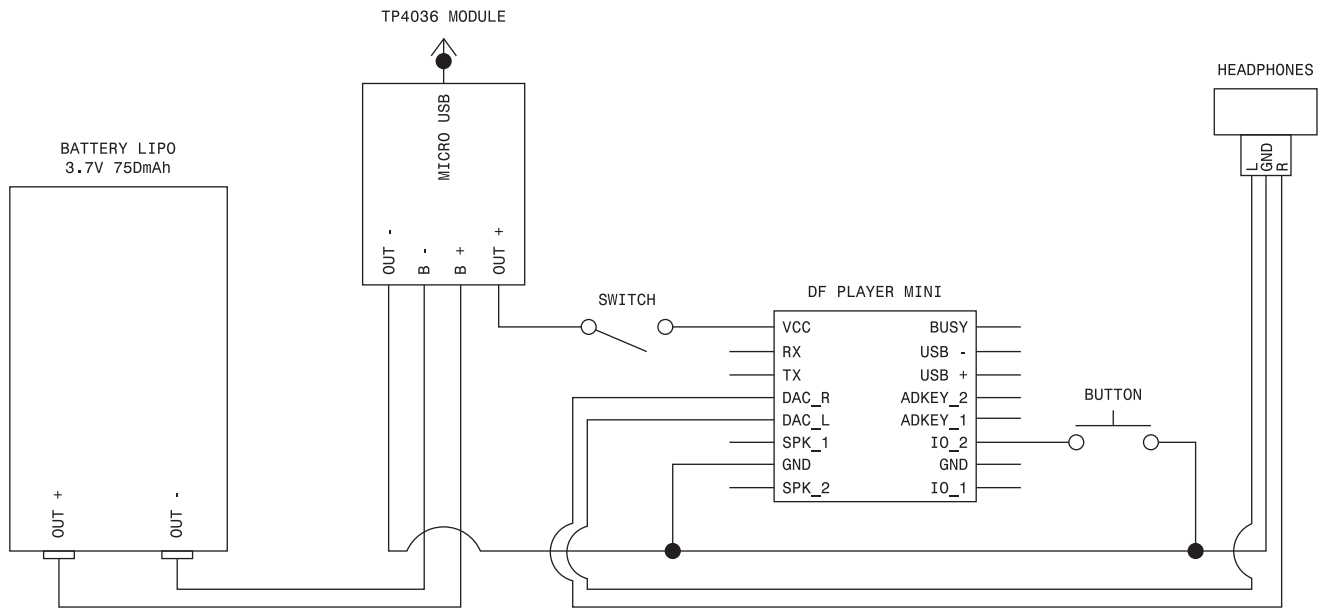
TP4036 MODULE

MICRO USB

OUT -
B -
B +
OUT +

BATTERY LIPO
3.7V 75DmAh

OUT +
OUT -

SWITCH

DF PLAYER MINI

| VCC | BUSY |
|---|---|
| RX | USB - |
| TX | USB + |
| DAC_R | ADKEY_2 |
| DAC_L | ADKEY_1 |
| SPK_1 | IO_2 |
| GND | GND |
| SPK_2 | IO_1 |

BUTTON

HEADPHONES

L
GND
R